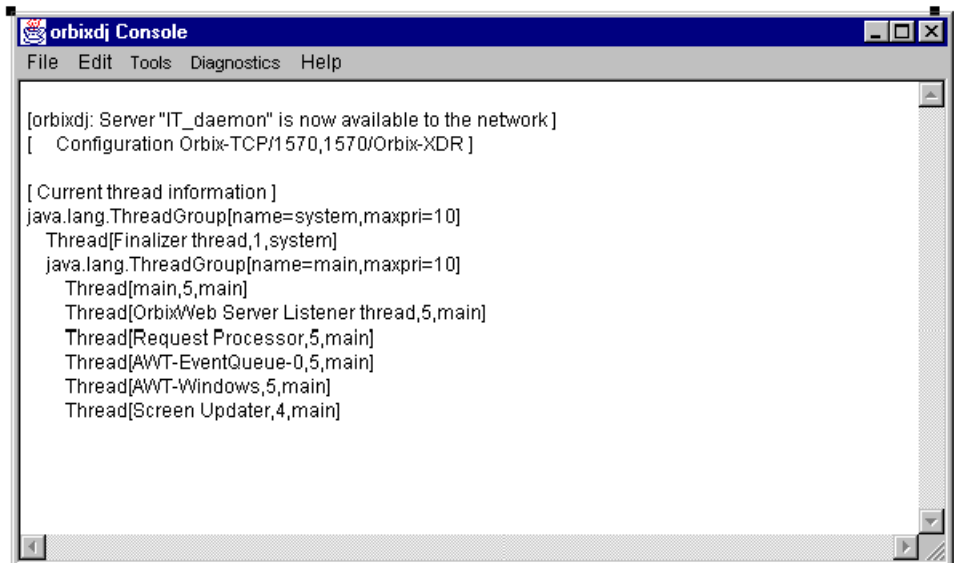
orbixdj Console

File Edit Tools Diagnostics Help

[orbixdj: Server "IT_daemon" is now available to the network ]
[ Configuration Orbix-TCP/1570,1570/Orbix-XDR ]

[ Current thread information ]
java.lang.ThreadGroup[name=system,maxpri=10]
Thread[Finalizer thread,1,system]
java.lang.ThreadGroup[name=main,maxpri=10]
Thread[main,5,main]
Thread[OrbixWeb Server Listener thread,5,main]
Thread[Request Processor,5,main]
Thread[AWT-EventQueue-0,5,main]
Thread[AWT-Windows,5,main]
Thread[Screen Updater,4,main]